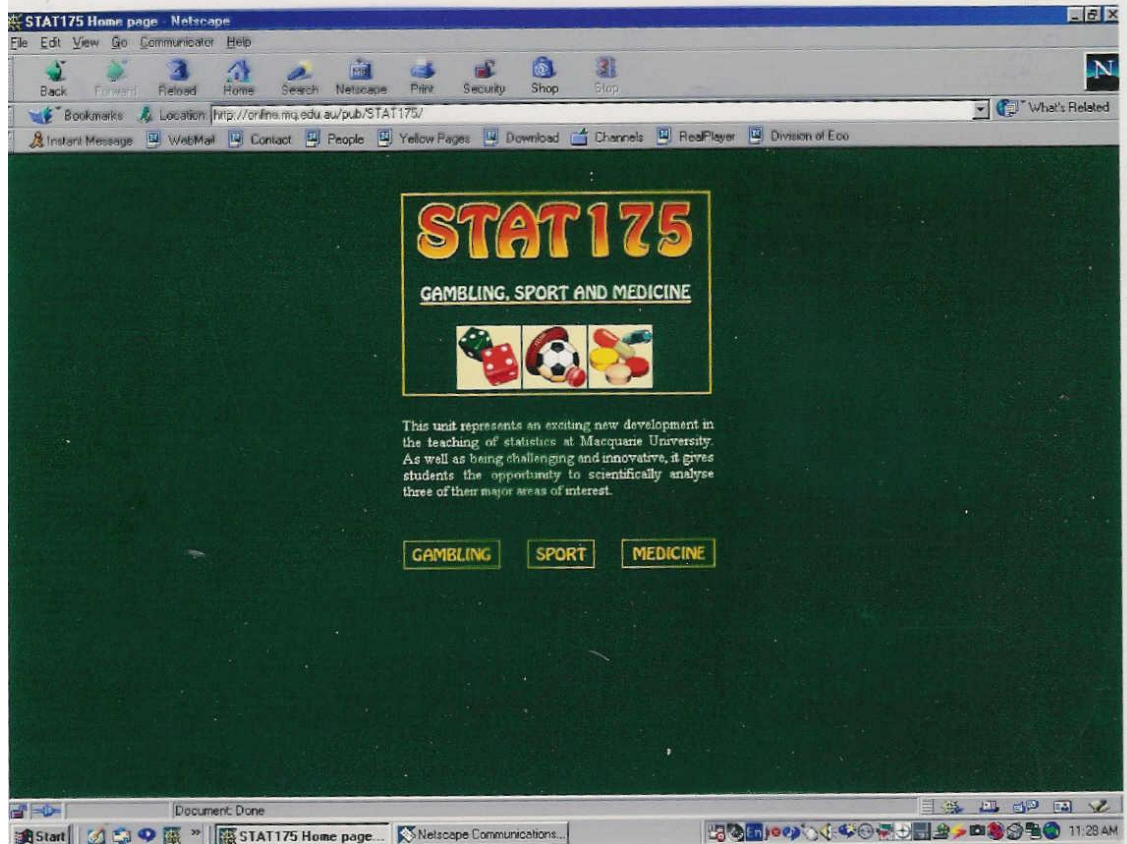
STAT175 Home page - Netscape

File Edit View Go Communicator Help

Back Forward Reload Home Search Netscape Print Security Shop Stop

Bookmarks Location: http://online.mq.edu.au/pub/STAT175/ What's Related

Instant Message WebMail Contact People Yellow Pages Download Channels RealPlayer Division of Eco

STAT175

GAMBLING, SPORT AND MEDICINE

This unit represents an exciting new development in the teaching of statistics at Macquarie University. As well as being challenging and innovative, it gives students the opportunity to scientifically analyse three of their major areas of interest.

GAMBLING SPORT MEDICINE

Document: Done

Start STAT175 Home page... Netscape Communications... 11:28 AM